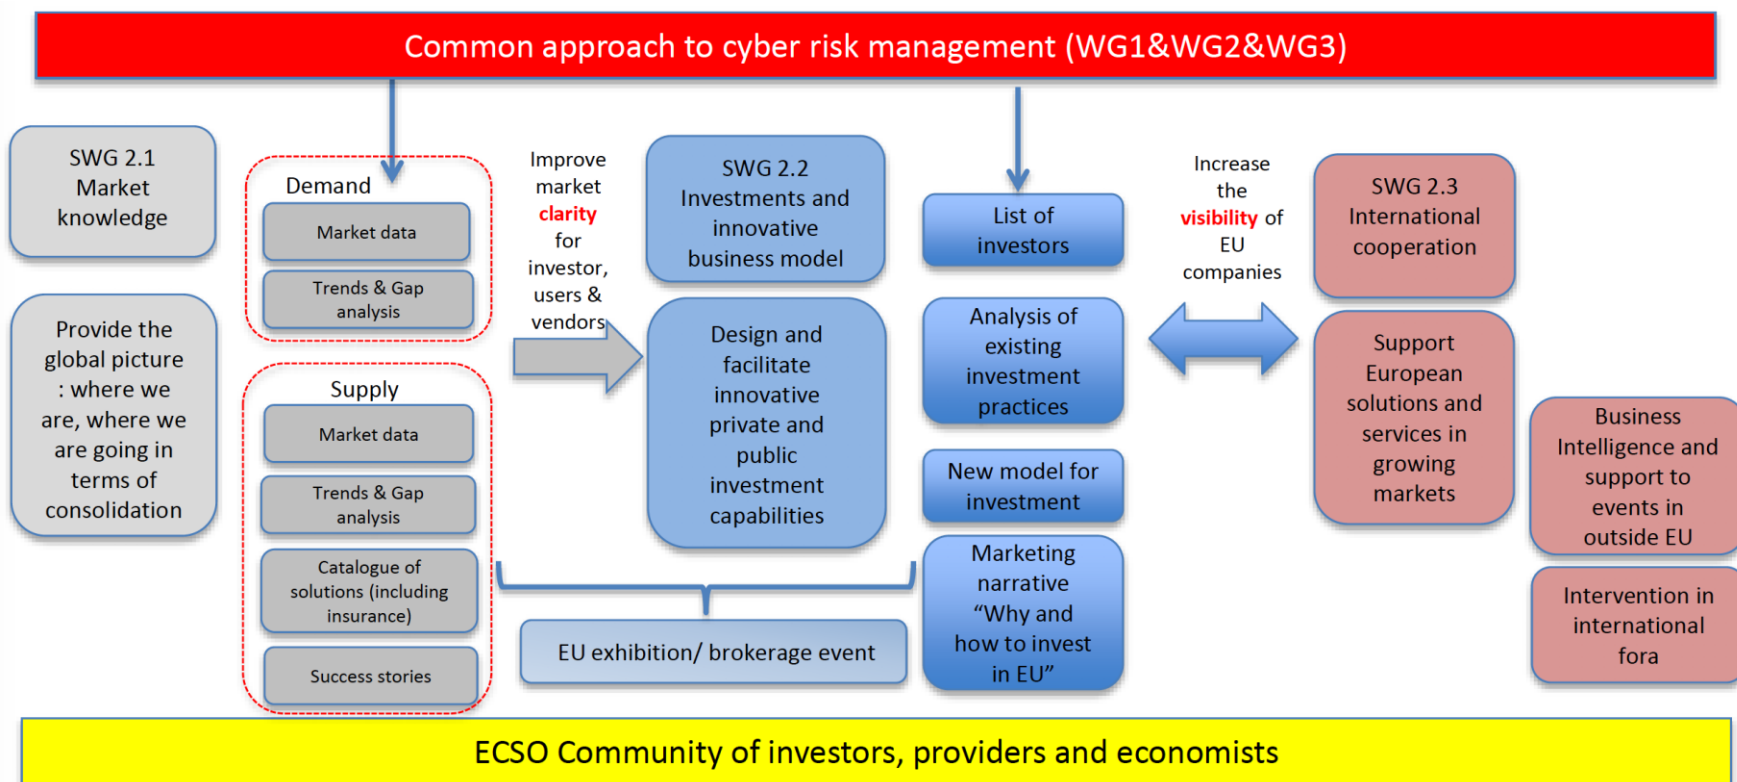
Common approach to cyber risk management (WG1&WG2&WG3)

SWG 2.1 Market knowledge

Provide the global picture : where we are, where we are going in terms of consolidation

Demand

Market data

Trends & Gap analysis

Supply

Market data

Trends & Gap analysis

Catalogue of solutions (including insurance)

Success stories

Improve market clarity for investor, users & vendors

SWG 2.2 Investments and innovative business model

Design and facilitate innovative private and public investment capabilities

EU exhibition/ brokerage event

List of investors

Analysis of existing investment practices

New model for investment

Marketing narrative “Why and how to invest in EU”

Increase the visibility of EU companies

SWG 2.3 International cooperation

Support European solutions and services in growing markets

Business Intelligence and support to events in outside EU

Intervention in international fora

ECSO Community of investors, providers and economists